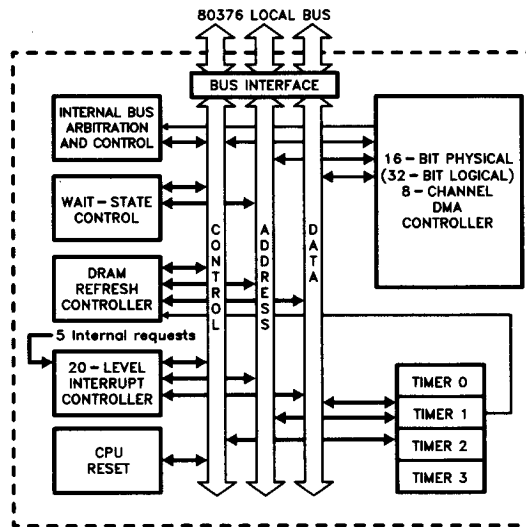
80376 LOCAL BUS

BUS INTERFACE

INTERNAL BUS ARBITRATION AND CONTROL

WAIT – STATE CONTROL

DRAM REFRESH CONTROLLER

5 Internal requests

20 – LEVEL INTERRUPT CONTROLLER

CPU RESET

CONTROL

ADDRESS

DATA

16 – BIT PHYSICAL (32 – BIT LOGICAL) 8 – CHANNEL DMA CONTROLLER

TIMER 0

TIMER 1

TIMER 2

TIMER 3